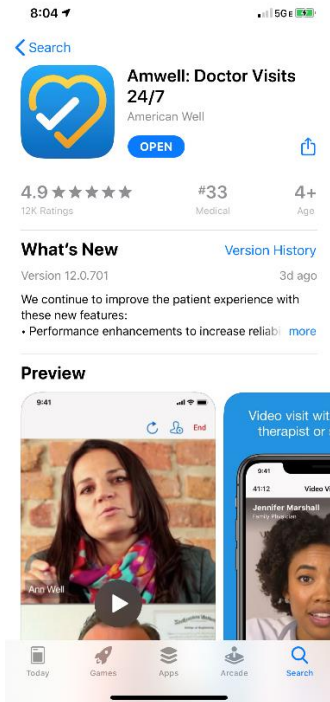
8:04

5GE

Search

Amwell: Doctor Visits 24/7

American Well

OPEN

4.9 ★★★★★
12K Ratings

#33
Medical

4+
Age

What's New

Version History

Version 12.0.701

3d ago

We continue to improve the patient experience with these new features:
• Performance enhancements to increase reliab

more

Preview

9:41

End

Ann Well

Video visit wit
therapist or

9:41

41:12

Video V

Jennifer Marshall
Family Physician

Today

Games

Apps

Arcade

Search